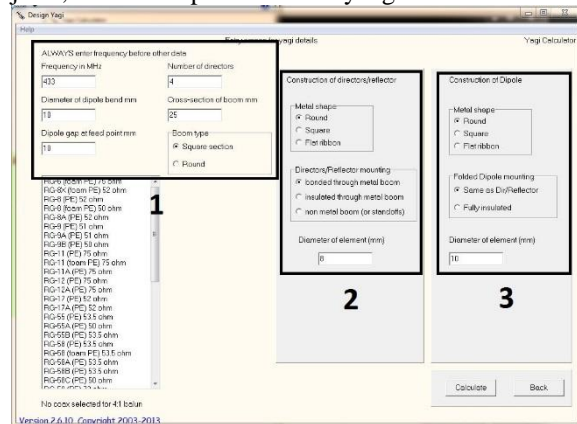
Design Yagi

Help

Enter values for yagi details

Yagi Calculator

ALWAYS enter frequency before other data

Frequency in MHz
433

Number of directors
4

Diameter of dipole bend mm
10

Cross-section of boom mm
25

Dipole gap at feed point mm
10

Boom type
Square section
Round

RG-6 (foam PE) 75 ohm
RG-8X (foam PE) 52 ohm
RG-8 (PE) 52 ohm
RG-8 (foam PE) 50 ohm
RG-8A (PE) 52 ohm
RG-9 (PE) 51 ohm
RG-9A (PE) 51 ohm
RG-9B (PE) 50 ohm
RG-11 (PE) 75 ohm
RG-11 (foam PE) 75 ohm
RG-11A (PE) 75 ohm
RG-12 (PE) 75 ohm
RG-17 (PE) 52 ohm
RG-17A (PE) 52 ohm
RG-55 (PE) 53.5 ohm
RG-55A (PE) 50 ohm
RG-55B (PE) 53.5 ohm
RG-58 (PE) 53.5 ohm
RG-58 (foam PE) 53.5 ohm
RG-58A (PE) 53.5 ohm
RG-58B (PE) 53.5 ohm
RG-58C (PE) 50 ohm

1

No coax selected for 4:1 balun

Construction of directors/reflector

Metal shape
Round
Square
Flat ribbon

Directors/Reflector mounting
bonded through metal boom
insulated through metal boom
non metal boom (or standoffs)

Diameter of element (mm)
8

2

Construction of Dipole

Metal shape
Round
Square
Flat ribbon

Folded Dipole mounting
Same as Dir/Reflector
Fully insulated

Diameter of element (mm)
10

3

Calculate

Back

Version 2.6.10 Copyright 2003-2013